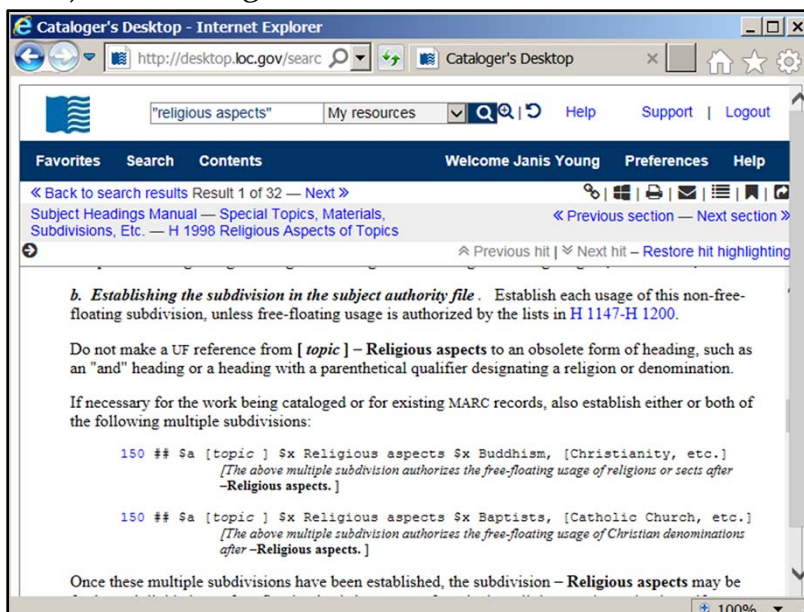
Cataloger's Desktop - Internet Explorer

http://desktop.loc.gov/searc

Cataloger's Desktop

"religious aspects"

My resources

Help

Support | Logout

Favorites Search Contents

Welcome Janis Young

Preferences Help

« Back to search results Result 1 of 32 — Next »

Subject Headings Manual — Special Topics, Materials, Subdivisions, Etc. — H 1998 Religious Aspects of Topics

« Previous section — Next section »

Previous hit | Next hit – Restore hit highlighting

b. Establishing the subdivision in the subject authority file. Establish each usage of this non-free-floating subdivision, unless free-floating usage is authorized by the lists in H 1147-H 1200.

Do not make a UF reference from [ topic ] – Religious aspects to an obsolete form of heading, such as an "and" heading or a heading with a parenthetical qualifier designating a religion or denomination.

If necessary for the work being cataloged or for existing MARC records, also establish either or both of the following multiple subdivisions:

150 ## $a [topic ] $x Religious aspects $x Buddhism, [Christianity, etc.]
[The above multiple subdivision authorizes the free-floating usage of religions or sects after –Religious aspects. ]

150 ## $a [topic ] $x Religious aspects $x Baptists, [Catholic Church, etc.]
[The above multiple subdivision authorizes the free-floating usage of Christian denominations after –Religious aspects. ]

Once these multiple subdivisions have been established, the subdivision – Religious aspects may be

100%